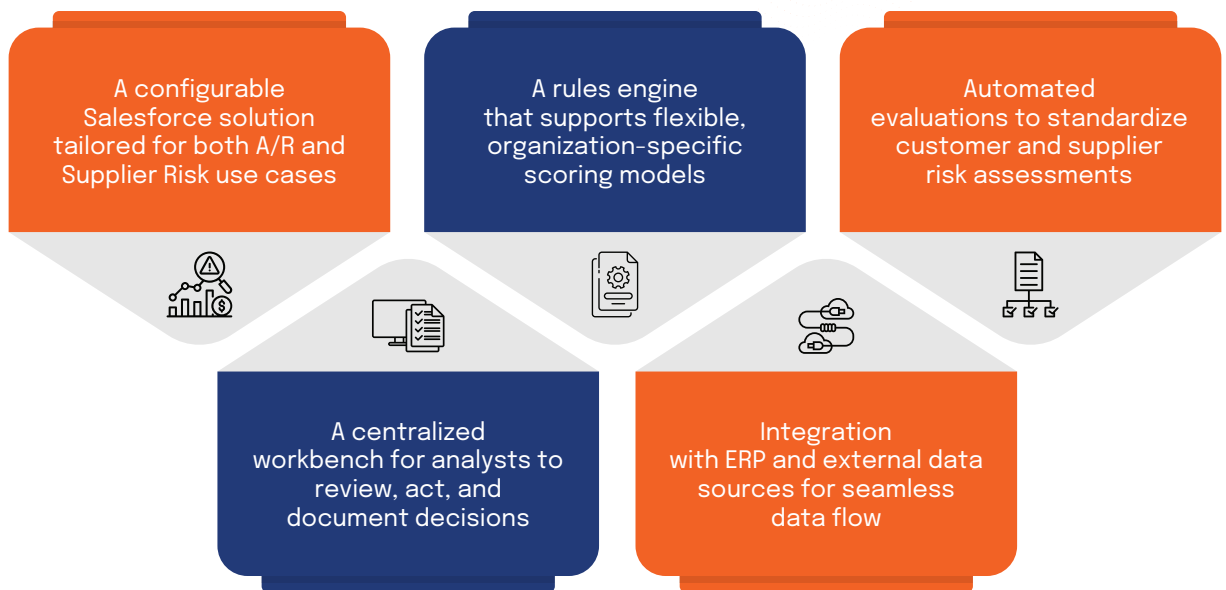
A configurable Salesforce solution tailored for both A/R and Supplier Risk use cases

A rules engine that supports flexible, organization-specific scoring models

Automated evaluations to standardize customer and supplier risk assessments

A centralized workbench for analysts to review, act, and document decisions

Integration with ERP and external data sources for seamless data flow